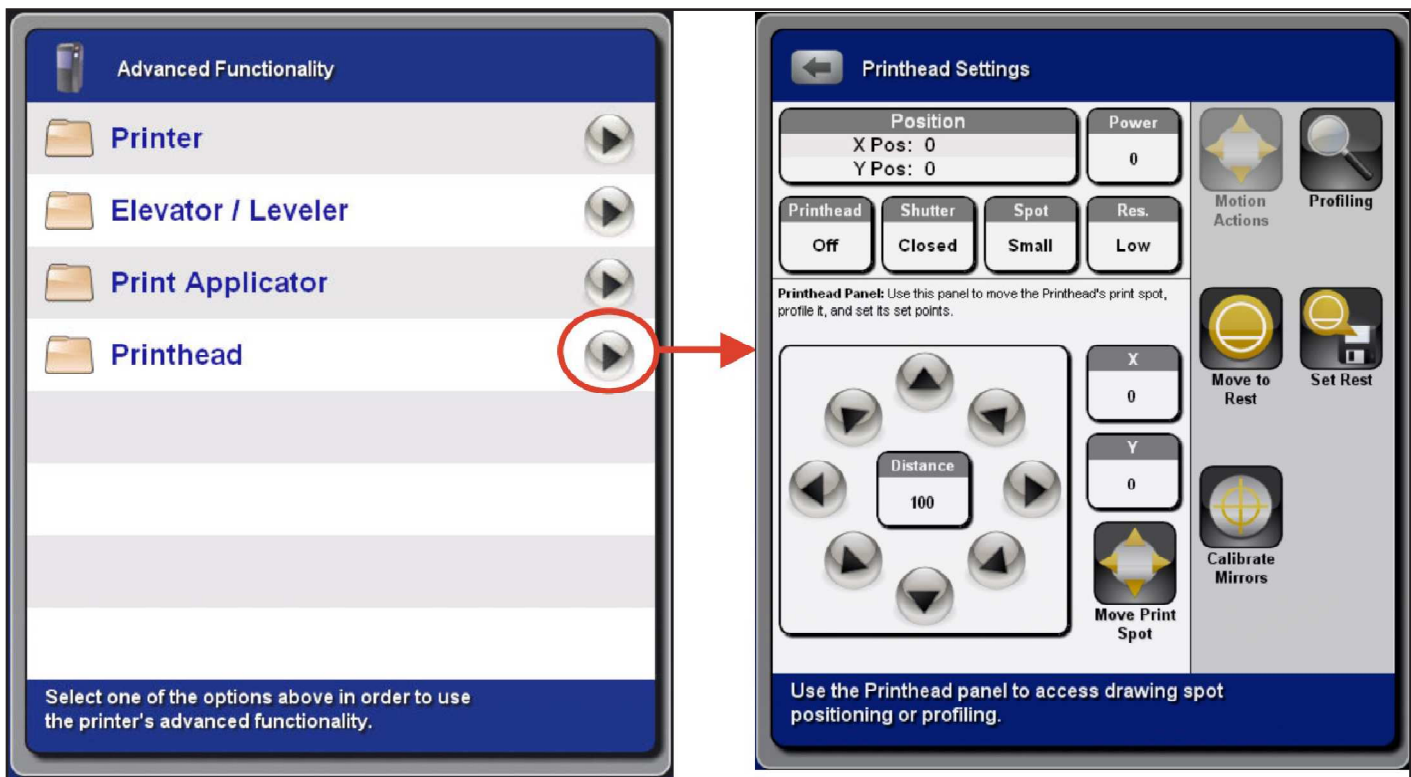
Advanced Functionality

Printer

Elevator / Leveler

Print Applicator

Printhead

Select one of the options above in order to use the printer's advanced functionality.

Printhead Settings

| Position |
|---|
| X Pos: 0 |
| Y Pos: 0 |

Power
0

| Printhead | Shutter | Spot | Res. |
|---|---|---|---|
| Off | Closed | Small | Low |

Motion Actions

Profiling

Printhead Panel: Use this panel to move the Printhead's print spot, profile it, and set its set points.

Distance
100

X
0

Y
0

Move Print Spot

Move to Rest

Set Rest

Calibrate Mirrors

Use the Printhead panel to access drawing spot positioning or profiling.